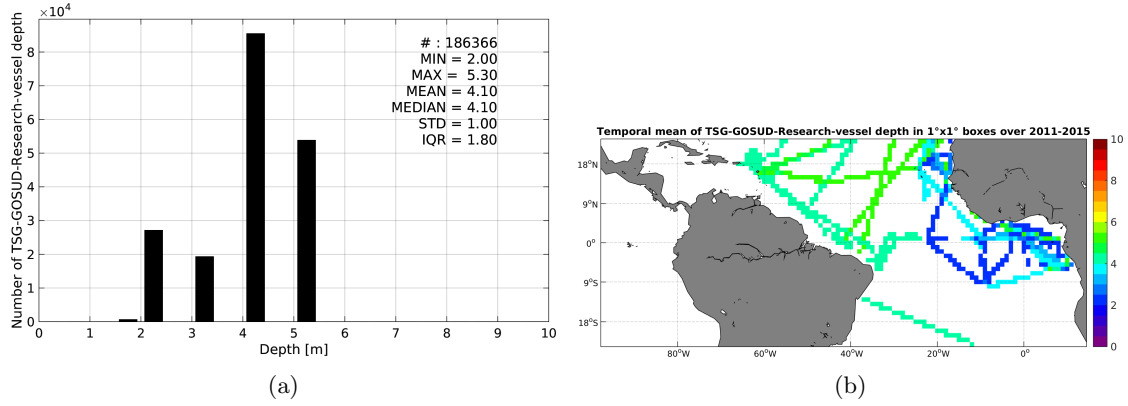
$\times10^4$
Number of TSG-GOSUD-Research-vessel depth
8
7
6
5
4
3
2
1
0
# : 186366
MIN = 2.00
MAX = 5.30
MEAN = 4.10
MEDIAN = 4.10
STD = 1.00
IQR = 1.80
0 1 2 3 4 5 6 7 8 9 10
Depth [m]
(a)

Temporal mean of TSG-GOSUD-Research-vessel depth in 1°x1° boxes over 2011-2015
18°N
9°N
0°
9°S
18°S
80°W 60°W 40°W 20°W 0°
10
8
6
4
2
0
(b)